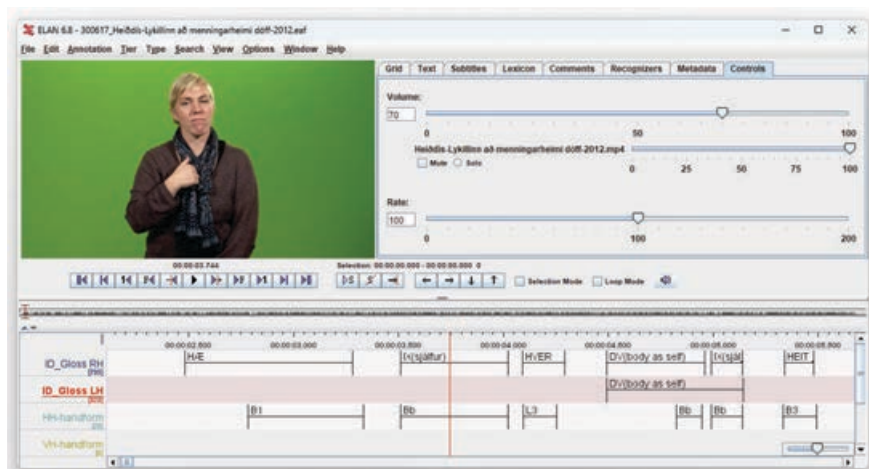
ELAN 6.8 - 300617_Heiðdís-Lykillinn að menningarheimi döff-2012.eaf

File Edit Annotation Tier Type Search View Options Window Help

Grid Text Subtitles Lexicon Comments Recognizers Metadata Controls

Volume:

70

0 50 100

Heiðdís-Lykillinn að menningarheimi döff-2012.mp4

Mute Solo

0 25 50 75 100

Rate:

100

0 100 200

00:00:03.744

Selection: 00:00:00.000 - 00:00:00.000 0

Selection Mode Loop Mode

00:00:02.500 00:00:03.000 00:00:03.500 00:00:04.000 00:00:04.500 00:00:05.000 00:00:05.500

ID_Gloss RH [RH]
H/E
IX(sjálfur)
HVER
DV(body as self)
IX(sjál
HEIT

ID_Gloss LH [RH]
DV(body as self)

HH-handform [RH]
B1
Bb
L3
Bb
Bb
B3

VH-handform [RH]